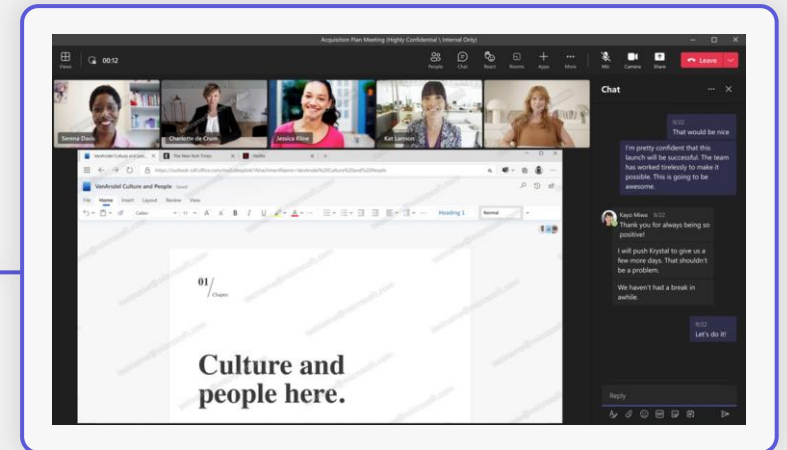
Acquisition Plan Meeting (Highly Confidential \ Internal Only)

Views 00:12

People Chat React Rooms Apps More Mic Camera Share Leave

Serena Davis Charlotte de Crum Jessica Kline Kat Larsson

VanArsdel Culture and peo... The New York Times Netflix

https://outlook.cdn.office.com/mail/deeplink/Attachment/...

VanArsdel Culture and People · Saved

File Home Insert Layout Review View

Calibri 11 Heading 1 Normal

01/ Chapter

Culture and people here.

Chat

9/22 That would be nice

I'm pretty confident that this launch will be successful. The team has worked tirelessly to make it possible. This is going to be awesome.

Kayo Miwa 9/22
Thank you for always being so positive!

I will push Krystal to give us a few more days. That shouldn't be a problem.

We haven't had a break in awhile.

9/22 Let's do it!

Reply